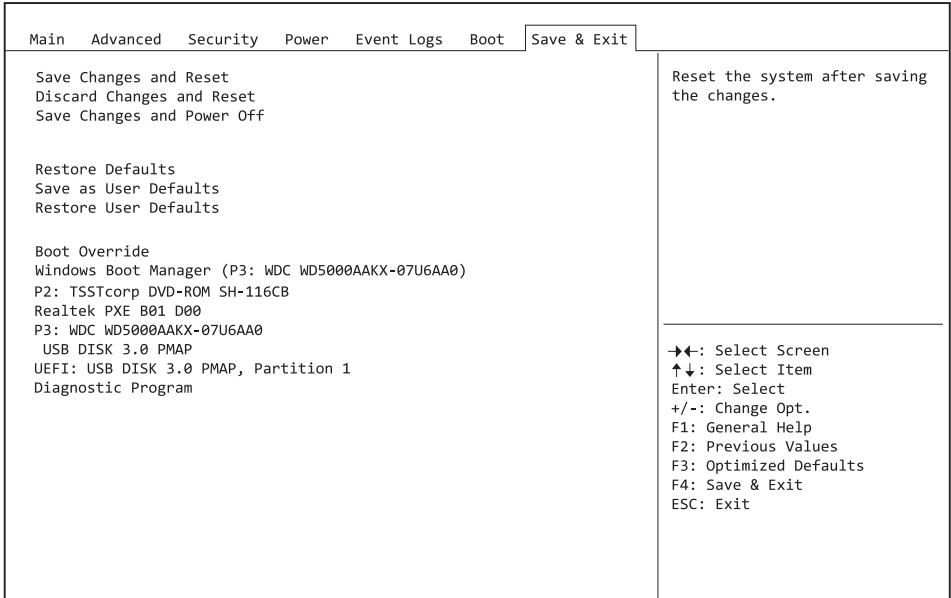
Main Advanced Security Power Event Logs Boot Save & Exit

Save Changes and Reset
Discard Changes and Reset
Save Changes and Power Off

Restore Defaults
Save as User Defaults
Restore User Defaults

Boot Override
Windows Boot Manager (P3: WDC WD5000AAKX-07U6AA0)
P2: TSSTcorp DVD-ROM SH-116CB
Realtek PXE B01 D00
P3: WDC WD5000AAKX-07U6AA0
USB DISK 3.0 PMAP
UEFI: USB DISK 3.0 PMAP, Partition 1
Diagnostic Program

Reset the system after saving the changes.

→←: Select Screen
↑↓: Select Item
Enter: Select
+/-: Change Opt.
F1: General Help
F2: Previous Values
F3: Optimized Defaults
F4: Save & Exit
ESC: Exit